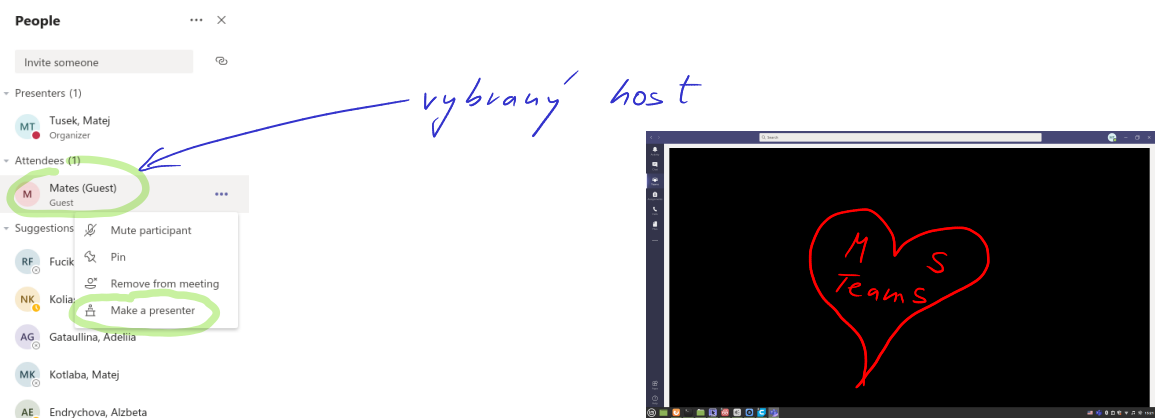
People

Invite someone

Presenters (1)

MT Tusek, Matej
Organizer

Attendees (1)

M Mates (Guest)
Guest

Suggestions

Mute participant
Pin
Remove from meeting
Make a presenter

RF Fucik
NK Kolia
AG Gataullina, Adeliia
MK Kotlaba, Matej
AE Endrychova, Alzbeta

vybraný host

Search

M S
Teams